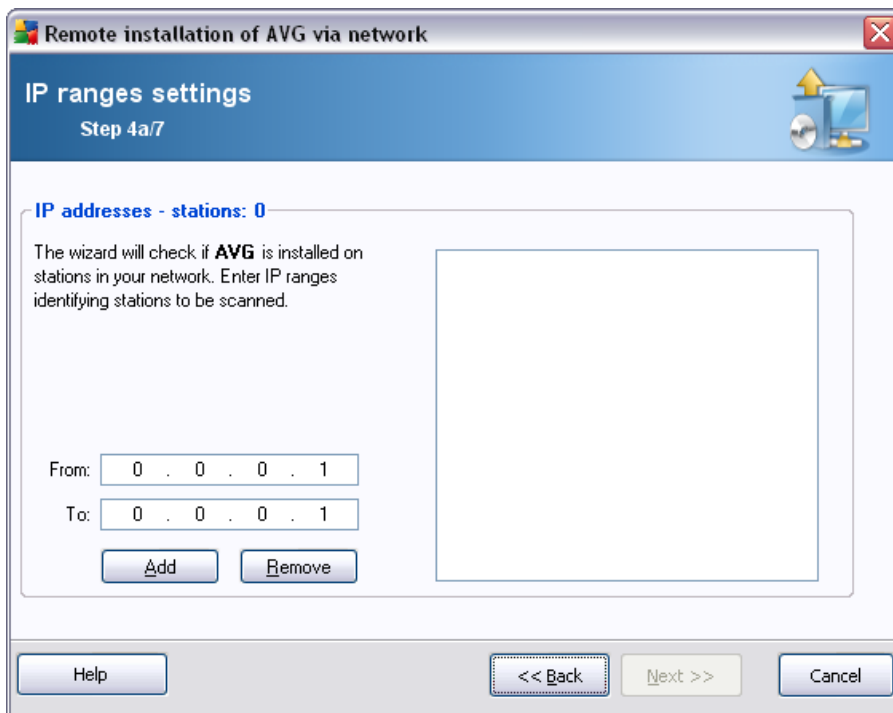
Remote installation of AVG via network

IP ranges settings
Step 4a/7

IP addresses - stations: 0

The wizard will check if **AVG** is installed on stations in your network. Enter IP ranges identifying stations to be scanned.

From: 0 . 0 . 0 . 1
To: 0 . 0 . 0 . 1

Add
Remove

Help
<< Back
Next >>
Cancel